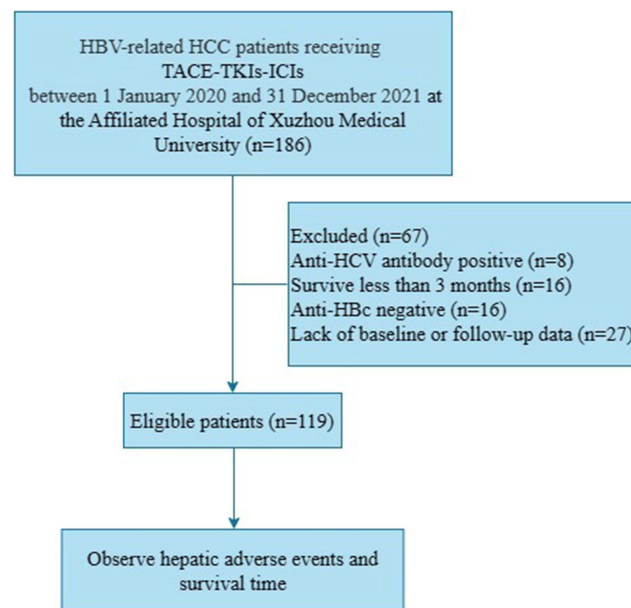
HBV-related HCC patients receiving TACE-TKIs-ICIs between 1 January 2020 and 31 December 2021 at the Affiliated Hospital of Xuzhou Medical University (n=186)

Excluded (n=67)
Anti-HCV antibody positive (n=8)
Survive less than 3 months (n=16)
Anti-HBc negative (n=16)
Lack of baseline or follow-up data (n=27)

Eligible patients (n=119)

Observe hepatic adverse events and survival time